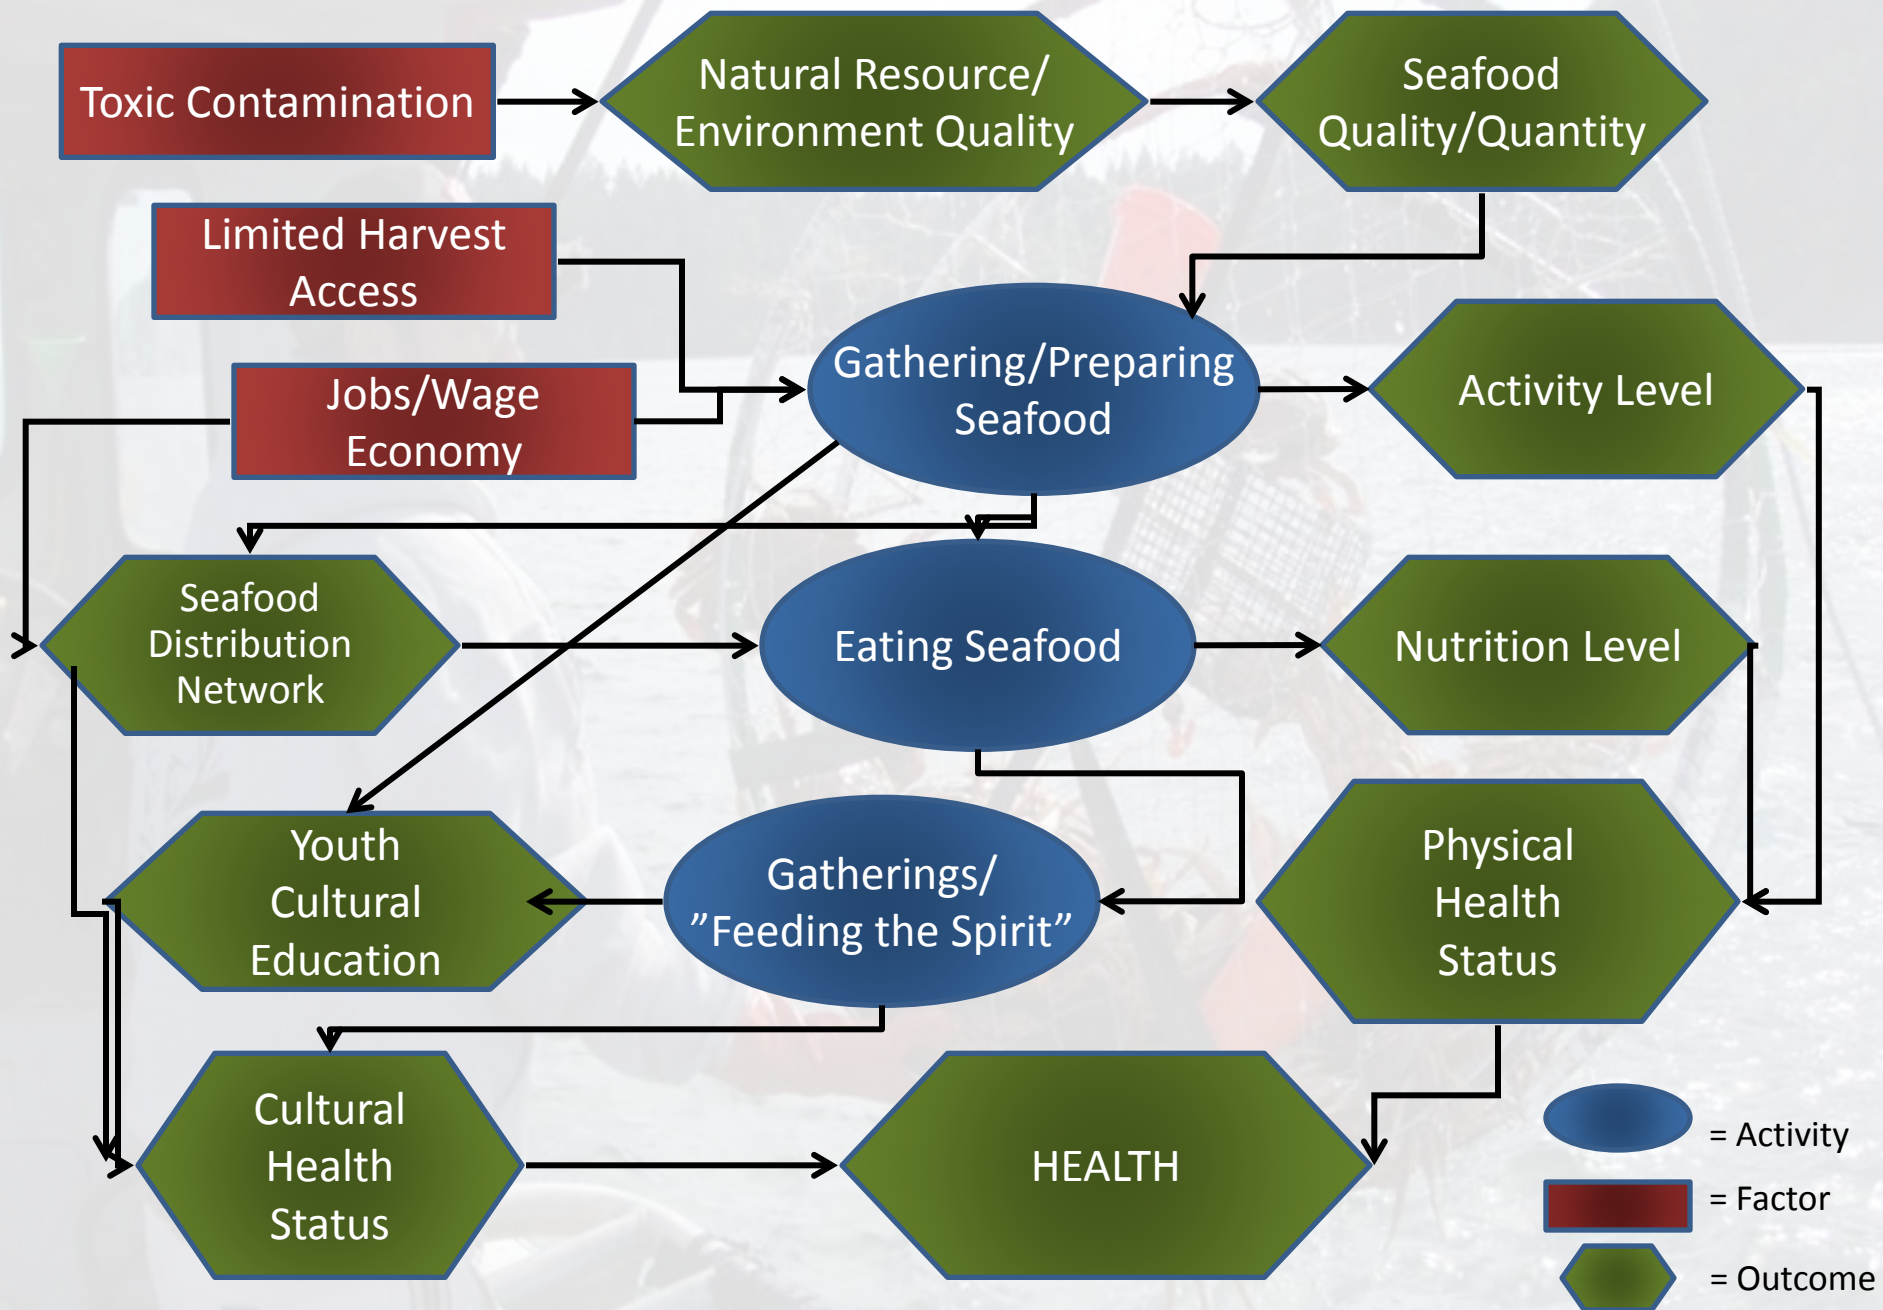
Toxic Contamination

Natural Resource/ Environment Quality

Seafood Quality/Quantity

Limited Harvest Access

Jobs/Wage Economy

Gathering/Preparing Seafood

Activity Level

Seafood Distribution Network

Eating Seafood

Nutrition Level

Youth Cultural Education

Gatherings/ ”Feeding the Spirit”

Physical Health Status

Cultural Health Status

HEALTH

= Activity

= Factor

= Outcome